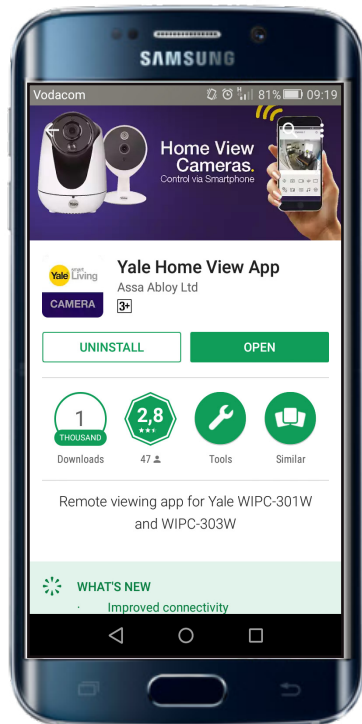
SAMSUNG

Vodacom 81% 09:19

Home View Cameras.
Control via Smartphone

Yale
Yale smart Living
CAMERA

Yale Home View App
Assa Abloy Ltd
3+

UNINSTALL
OPEN

1
THOUSAND
Downloads

2,8
★★★
47

Tools

Similar

Remote viewing app for Yale WIPC-301W and WIPC-303W

WHAT'S NEW
· Improved connectivity